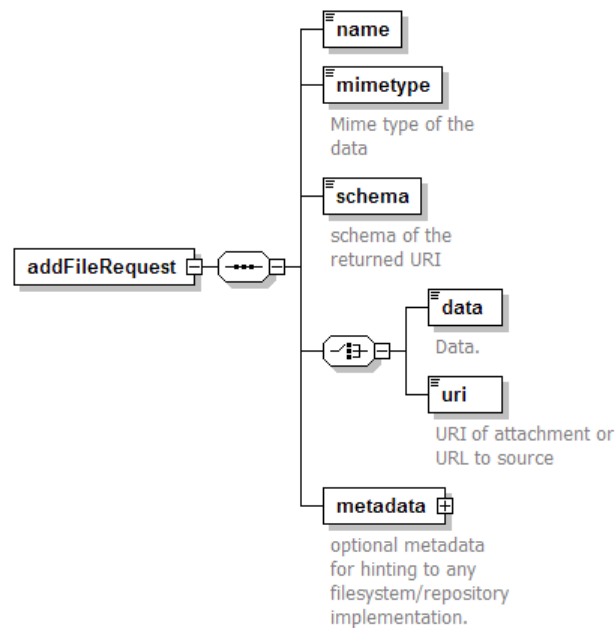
addFileRequest

name

mimetype

Mime type of the data

schema

schema of the returned URI

data

Data.

uri

URI of attachment or URL to source

metadata

optional metadata for hinting to any filesystem/repository implementation.